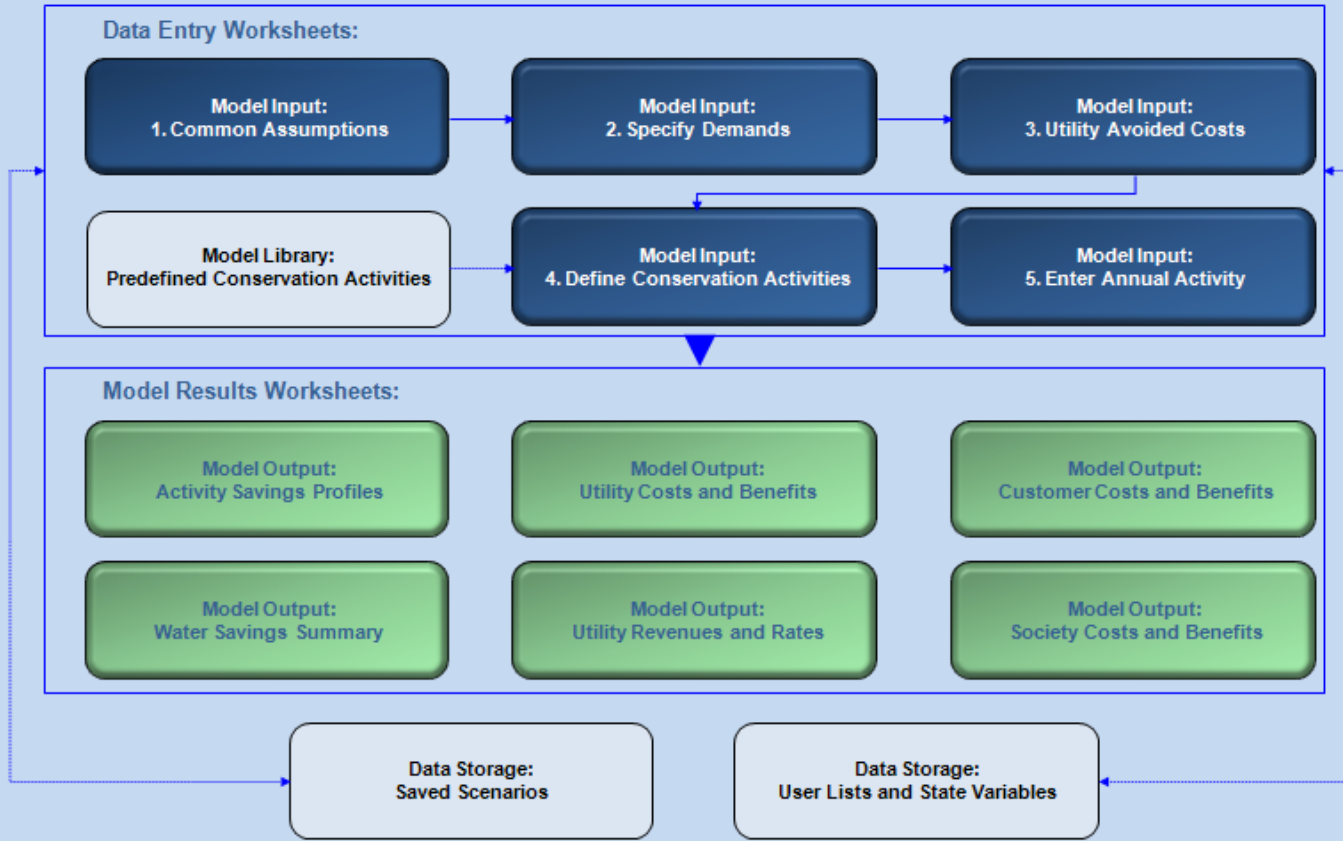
Data Entry Worksheets:

Model Input:
1. Common Assumptions

Model Input:
2. Specify Demands

Model Input:
3. Utility Avoided Costs

Model Library:
Predefined Conservation Activities

Model Input:
4. Define Conservation Activities

Model Input:
5. Enter Annual Activity

Model Results Worksheets:

Model Output:
Activity Savings Profiles

Model Output:
Utility Costs and Benefits

Model Output:
Customer Costs and Benefits

Model Output:
Water Savings Summary

Model Output:
Utility Revenues and Rates

Model Output:
Society Costs and Benefits

Data Storage:
Saved Scenarios

Data Storage:
User Lists and State Variables